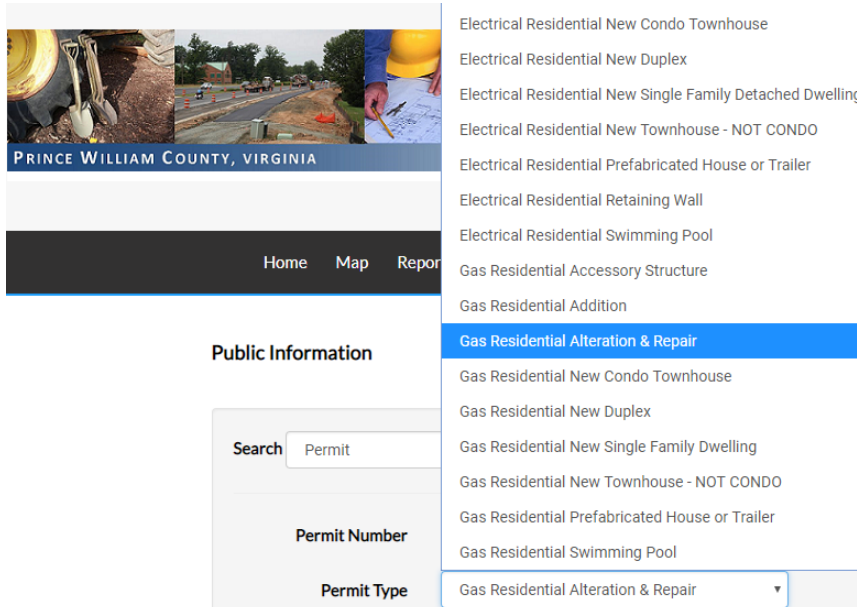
PRINCE WILLIAM COUNTY, VIRGINIA

Home Map Repor

Public Information

Search Permit

Permit Number

Permit Type

Electrical Residential New Condo Townhouse
Electrical Residential New Duplex
Electrical Residential New Single Family Detached Dwelling
Electrical Residential New Townhouse - NOT CONDO
Electrical Residential Prefabricated House or Trailer
Electrical Residential Retaining Wall
Electrical Residential Swimming Pool
Gas Residential Accessory Structure
Gas Residential Addition
Gas Residential Alteration & Repair
Gas Residential New Condo Townhouse
Gas Residential New Duplex
Gas Residential New Single Family Dwelling
Gas Residential New Townhouse - NOT CONDO
Gas Residential Prefabricated House or Trailer
Gas Residential Swimming Pool

Gas Residential Alteration & Repair